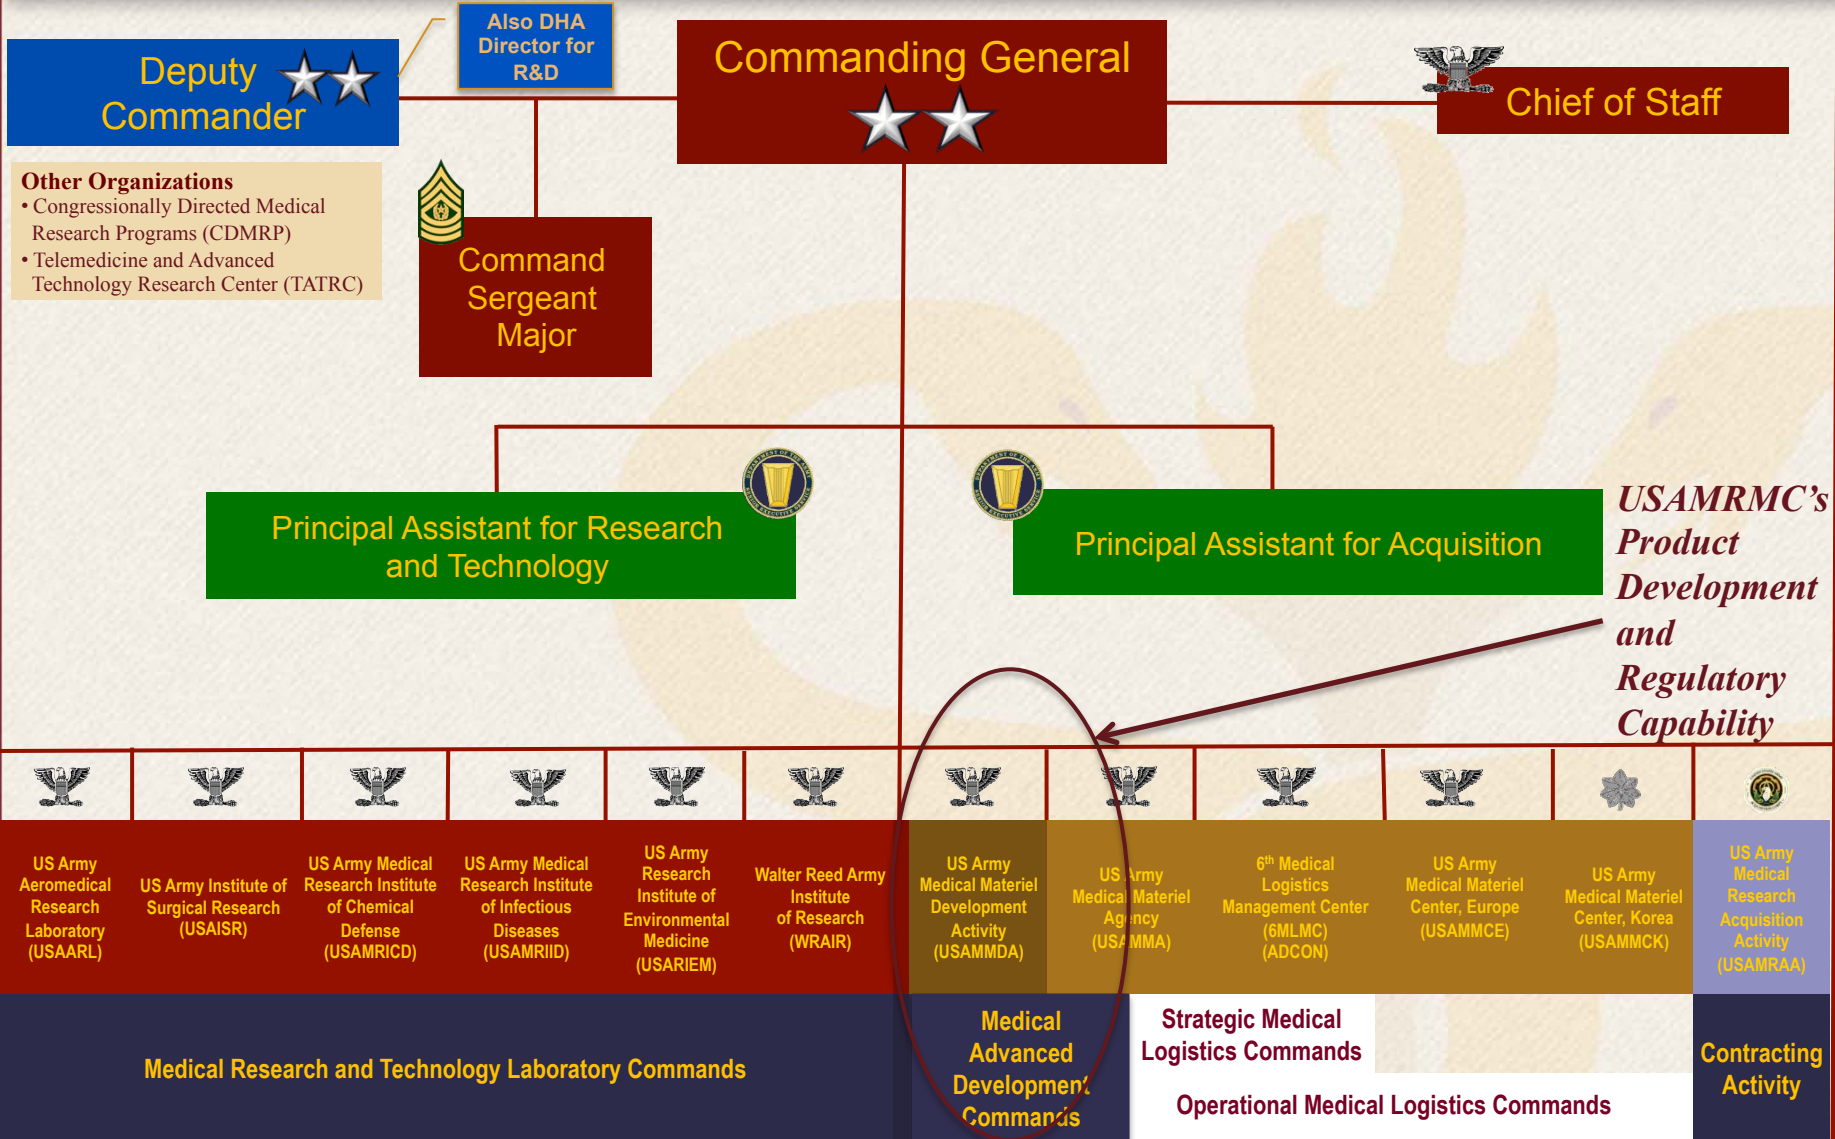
Also DHA Director for R&D

Deputy Commander

Commanding General

Chief of Staff

Other Organizations
• Congressionally Directed Medical Research Programs (CDMRP)
• Telemedicine and Advanced Technology Research Center (TATRC)

Command Sergeant Major

Principal Assistant for Research and Technology

Principal Assistant for Acquisition

USAMRMC's Product Development and Regulatory Capability

US Army Aeromedical Research Laboratory (USAARL)

US Army Institute of Surgical Research (USAISR)

US Army Medical Research Institute of Chemical Defense (USAMRICD)

US Army Medical Research Institute of Infectious Diseases (USAMRIID)

US Army Research Institute of Environmental Medicine (USARIEM)

Walter Reed Army Institute of Research (WRAIR)

US Army Medical Materiel Development Activity (USAMMDA)

US Army Medical Materiel Agency (USAMMA)

6th Medical Logistics Management Center (6MLMC) (ADCON)

US Army Medical Materiel Center, Europe (USAMMCE)

US Army Medical Materiel Center, Korea (USAMMCK)

US Army Medical Research Acquisition Activity (USAMRAA)

Medical Research and Technology Laboratory Commands

Medical Advanced Development Commands

Strategic Medical Logistics Commands

Operational Medical Logistics Commands

Contracting Activity